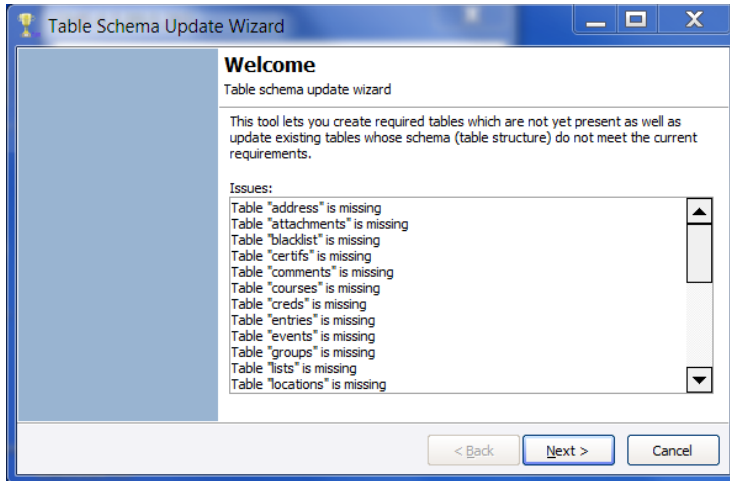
Table Schema Update Wizard

Welcome

Table schema update wizard

This tool lets you create required tables which are not yet present as well as update existing tables whose schema (table structure) do not meet the current requirements.

Issues:

Table "address" is missing
Table "attachments" is missing
Table "blacklist" is missing
Table "certifs" is missing
Table "comments" is missing
Table "courses" is missing
Table "creds" is missing
Table "entries" is missing
Table "events" is missing
Table "groups" is missing
Table "lists" is missing
Table "locations" is missing

< Back
Next >
Cancel